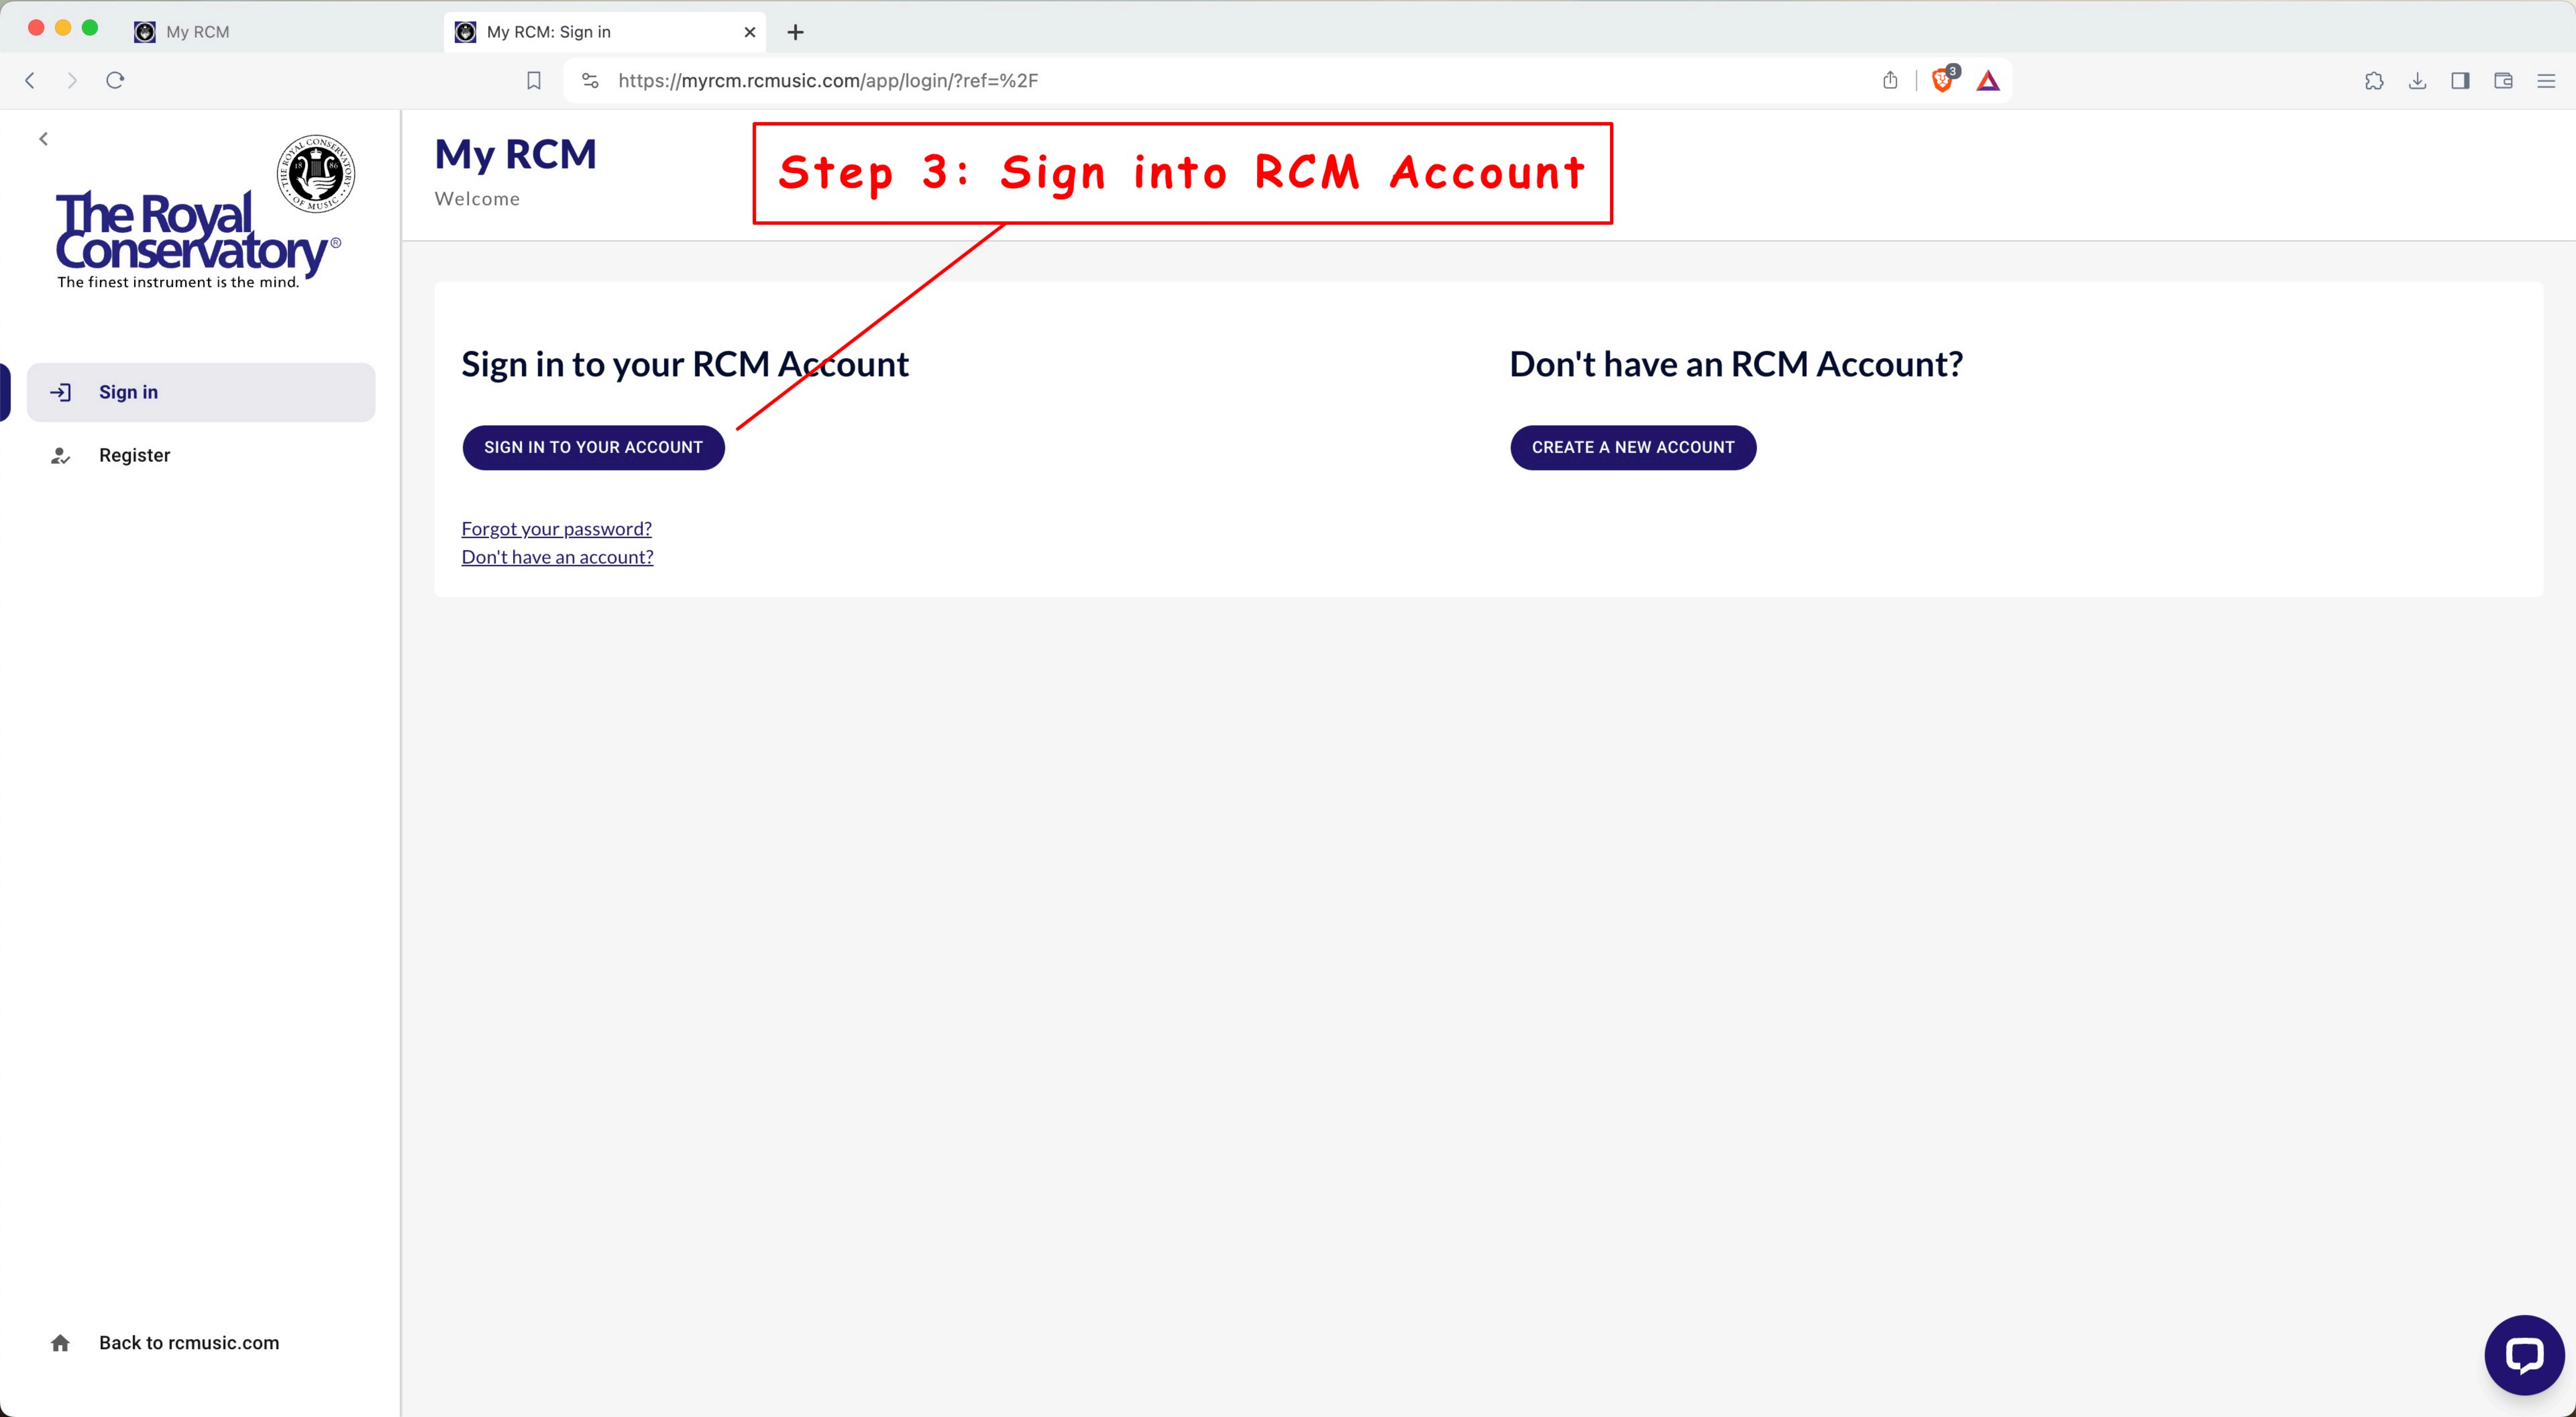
My RCM

My RCM: Sign in

https://myrcm.rcmusic.com/app/login/?ref=%2F

3

The Royal Conservatory®
The finest instrument is the mind.

Sign in

Register

Back to rcmusic.com

My RCM
Welcome

Step 3: Sign into RCM Account

Sign in to your RCM Account

SIGN IN TO YOUR ACCOUNT

Forgot your password?
Don't have an account?

Don't have an RCM Account?

CREATE A NEW ACCOUNT